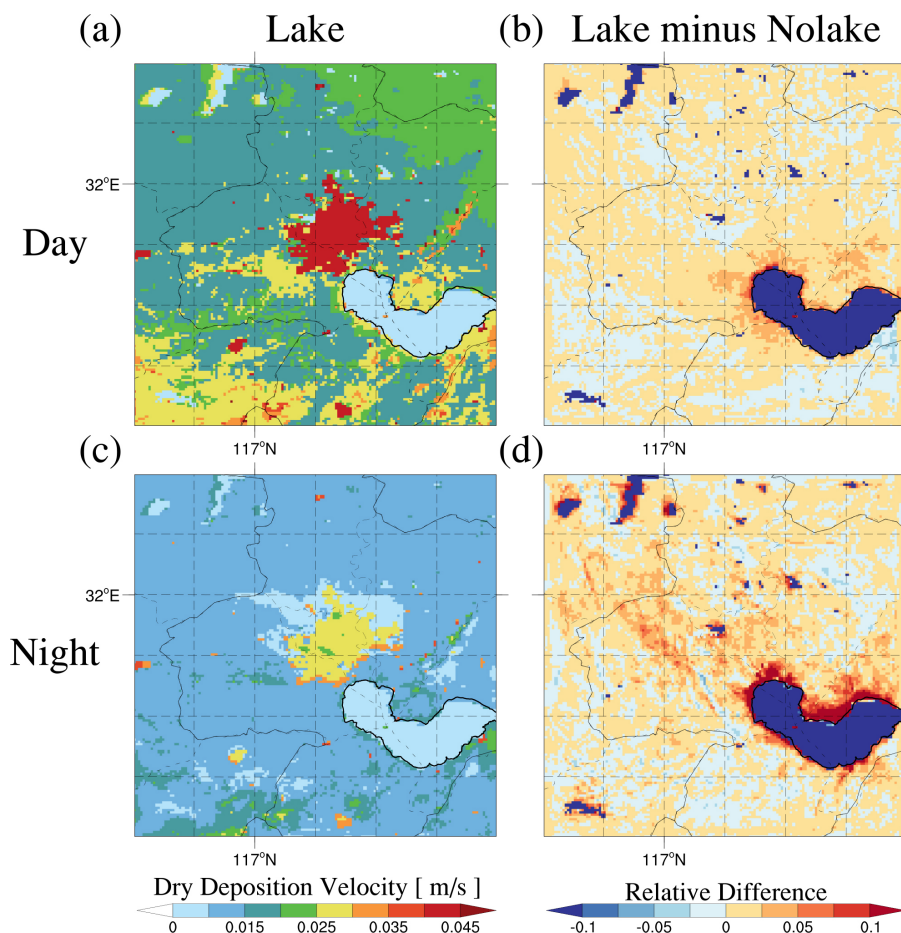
(a) Lake

(b) Lake minus Nolake

$32^oE$

Day

$117^oN$

$117^oN$

(c)

(d)

$32^oE$

Night

$117^oN$

$117^oN$

Dry Deposition Velocity [ m/s ]

0 0.015 0.025 0.035 0.045

Relative Difference

-0.1 -0.05 0 0.05 0.1